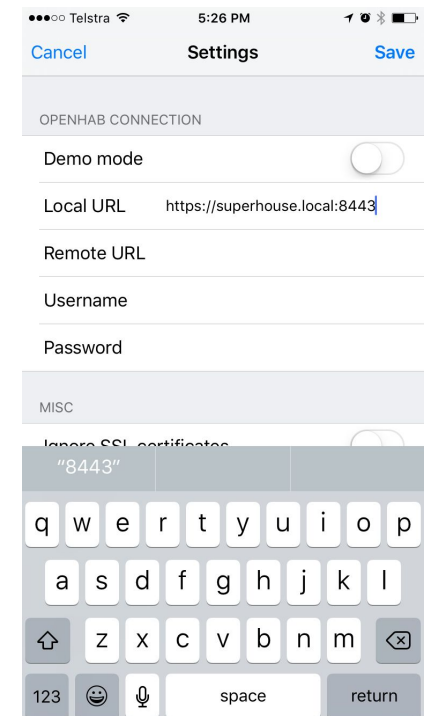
●●●○○ Telstra 5:26 PM

Cancel Settings Save

OPENHAB CONNECTION

Demo mode

Local URL https://superhouse.local:8443

Remote URL

Username

Password

MISC

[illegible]

"8443"

q w e r t y u i o p

a s d f g h j k l

z x c v b n m

123 space return